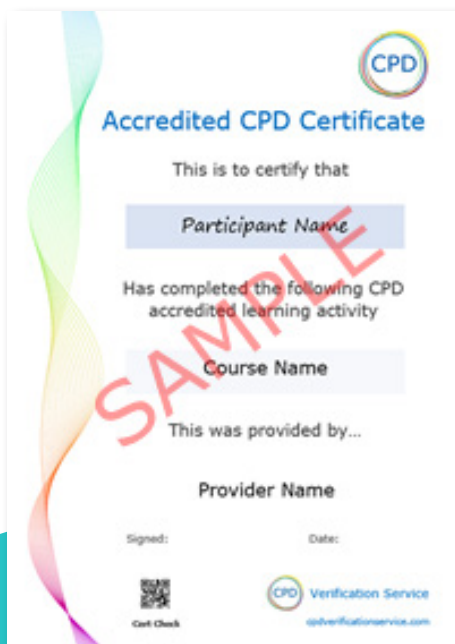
CPD

Accredited CPD Certificate

This is to certify that

Participant Name

Has completed the following CPD accredited learning activity

Course Name

This was provided by...

Provider Name

SAMPLE

Signed:

Date:

Cert Check

CPD Verification Service

cpdverificationservice.com